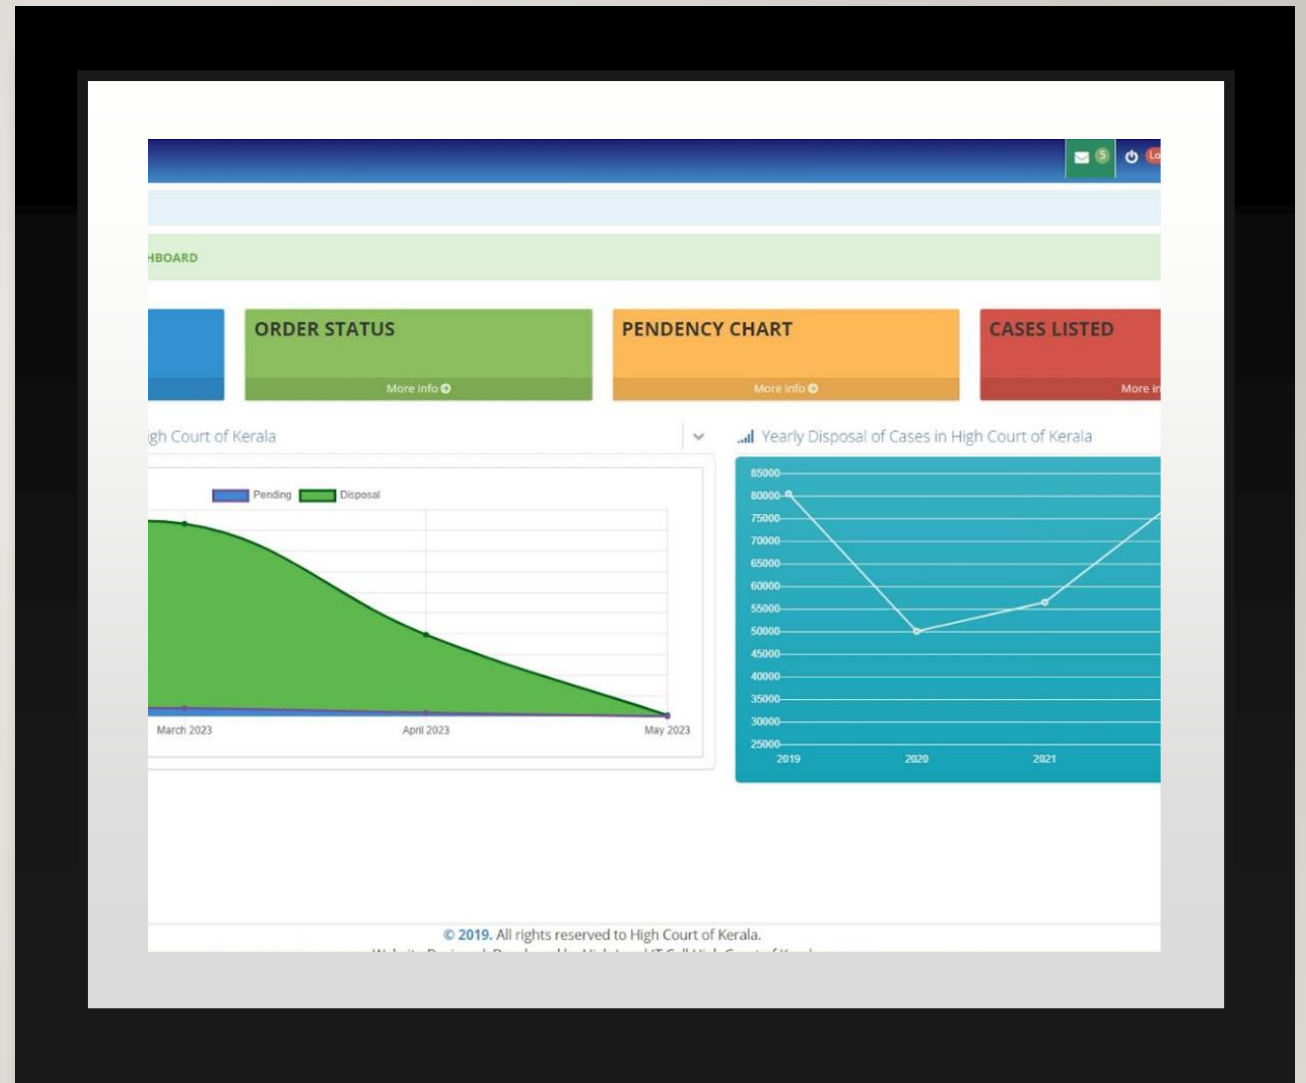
5 Lo

HBOARD

ORDER STATUS
More info

PENDENCY CHART
More info

CASES LISTED
More in

gh Court of Kerala

Pending Disposal

March 2023 April 2023 May 2023

Yearly Disposal of Cases in High Court of Kerala

85000
80000
75000
70000
65000
60000
55000
50000
45000
40000
35000
30000
25000
2019 2020 2021

© 2019. All rights reserved to High Court of Kerala.
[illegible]